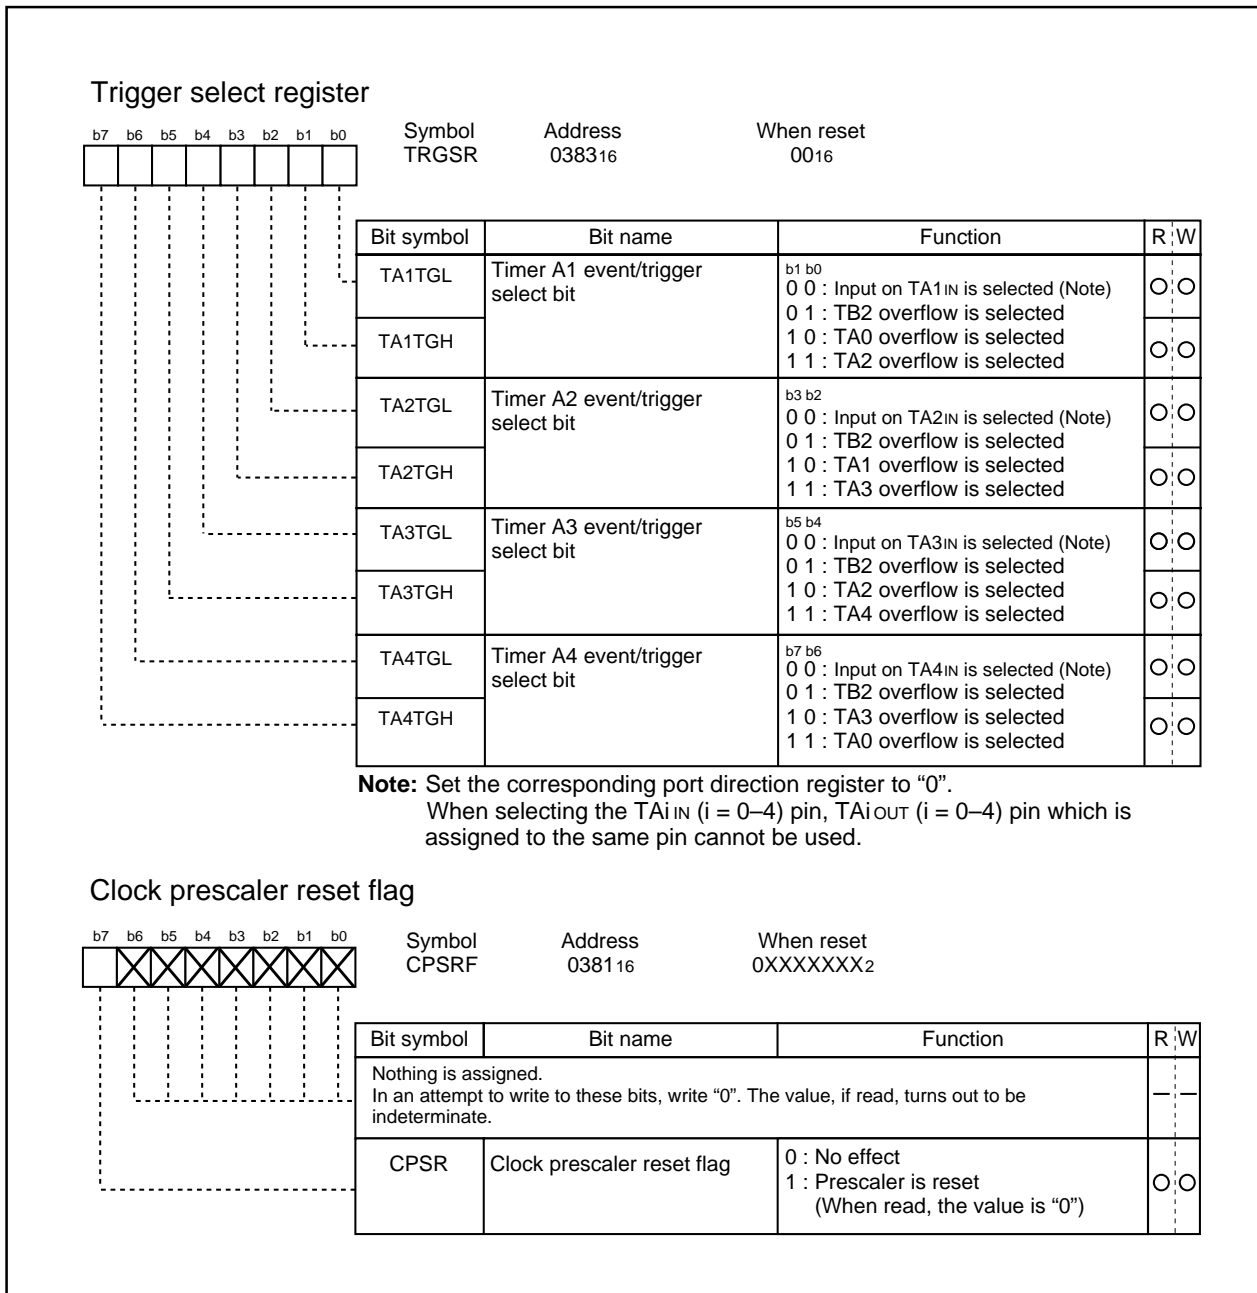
Trigger select register

b7 b6 b5 b4 b3 b2 b1 b0

Symbol TRGSR
Address $0383_{16}$
When reset $00_{16}$

| Bit symbol | Bit name | Function | R | W |
|---|---|---|---|---|
| TA1TGL | Timer A1 event/trigger select bit | b1 b0<br>0 0 : Input on TA1IN is selected (Note)<br>0 1 : TB2 overflow is selected<br>1 0 : TA0 overflow is selected<br>1 1 : TA2 overflow is selected | O | O |
| TA1TGH | | | O | O |
| TA2TGL | Timer A2 event/trigger select bit | b3 b2<br>0 0 : Input on TA2IN is selected (Note)<br>0 1 : TB2 overflow is selected<br>1 0 : TA1 overflow is selected<br>1 1 : TA3 overflow is selected | O | O |
| TA2TGH | | | O | O |
| TA3TGL | Timer A3 event/trigger select bit | b5 b4<br>0 0 : Input on TA3IN is selected (Note)<br>0 1 : TB2 overflow is selected<br>1 0 : TA2 overflow is selected<br>1 1 : TA4 overflow is selected | O | O |
| TA3TGH | | | O | O |
| TA4TGL | Timer A4 event/trigger select bit | b7 b6<br>0 0 : Input on TA4IN is selected (Note)<br>0 1 : TB2 overflow is selected<br>1 0 : TA3 overflow is selected<br>1 1 : TA0 overflow is selected | O | O |
| TA4TGH | | | O | O |

Note: Set the corresponding port direction register to “0”.
When selecting the TAiIN (i = 0–4) pin, TAiOUT (i = 0–4) pin which is assigned to the same pin cannot be used.

Clock prescaler reset flag

b7 b6 b5 b4 b3 b2 b1 b0

Symbol CPSRF
Address $0381_{16}$
When reset $0XXXXXXX_2$

| Bit symbol | Bit name | Function | R | W |
|---|---|---|---|---|
| Nothing is assigned. In an attempt to write to these bits, write “0”. The value, if read, turns out to be indeterminate. | | | — | — |
| CPSR | Clock prescaler reset flag | 0 : No effect<br>1 : Prescaler is reset<br>(When read, the value is “0”) | O | O |